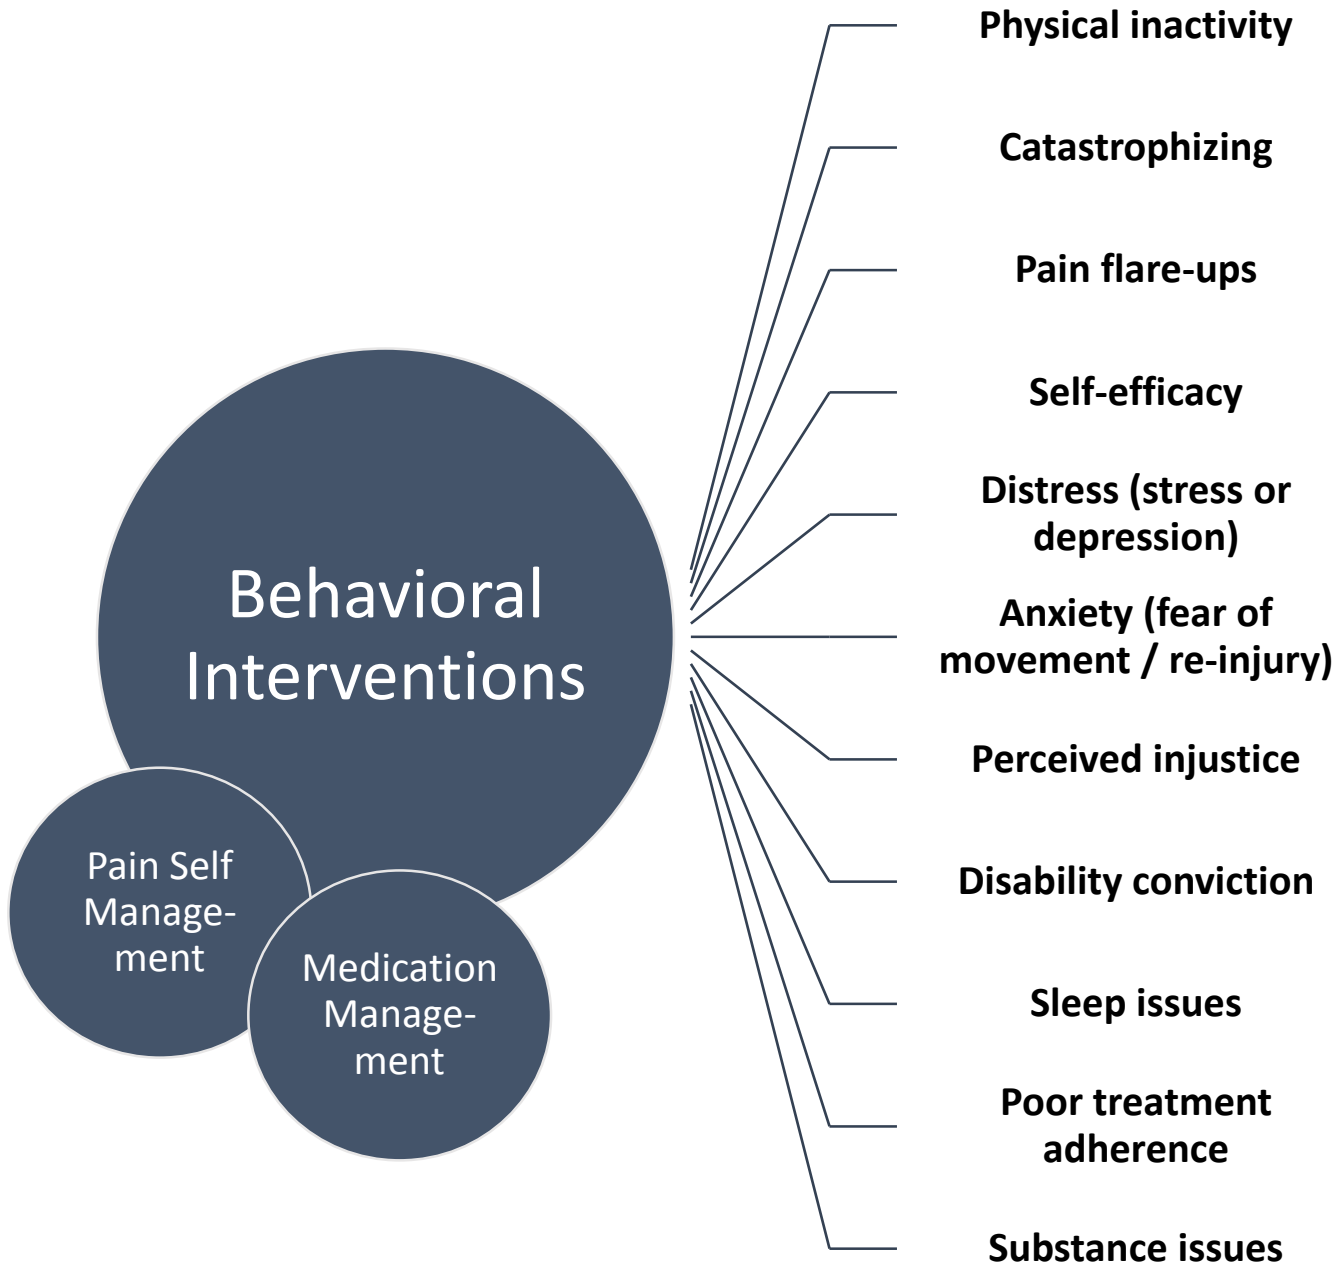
Behavioral Interventions

Pain Self Manage-ment

Medication Manage-ment

Physical inactivity

Catastrophizing

Pain flare-ups

Self-efficacy

Distress (stress or depression)

Anxiety (fear of movement / re-injury)

Perceived injustice

Disability conviction

Sleep issues

Poor treatment adherence

Substance issues